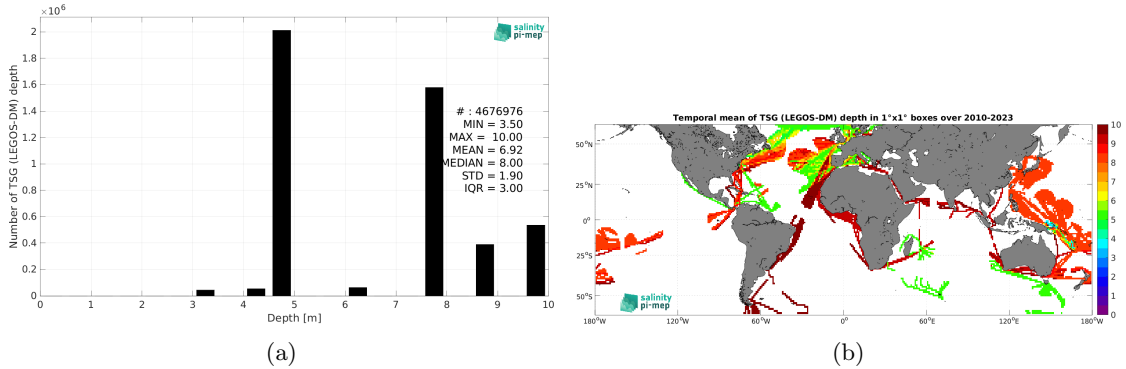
$\times10^6$

salinity pi-mep

Number of TSG (LEGOS-DM) depth

2
1.8
1.6
1.4
1.2
1
0.8
0.6
0.4
0.2
0

# : 4676976
MIN = 3.50
MAX = 10.00
MEAN = 6.92
MEDIAN = 8.00
STD = 1.90
IQR = 3.00

0 1 2 3 4 5 6 7 8 9 10
Depth [m]

(a)

Temporal mean of TSG (LEGOS-DM) depth in 1°x1° boxes over 2010-2023

50°N
25°N
0°
25°S
50°S

180°W 120°W 60°W 0° 60°E 120°E 180°W

10
9
8
7
6
5
4
3
2
1
0

salinity pi-mep

(b)